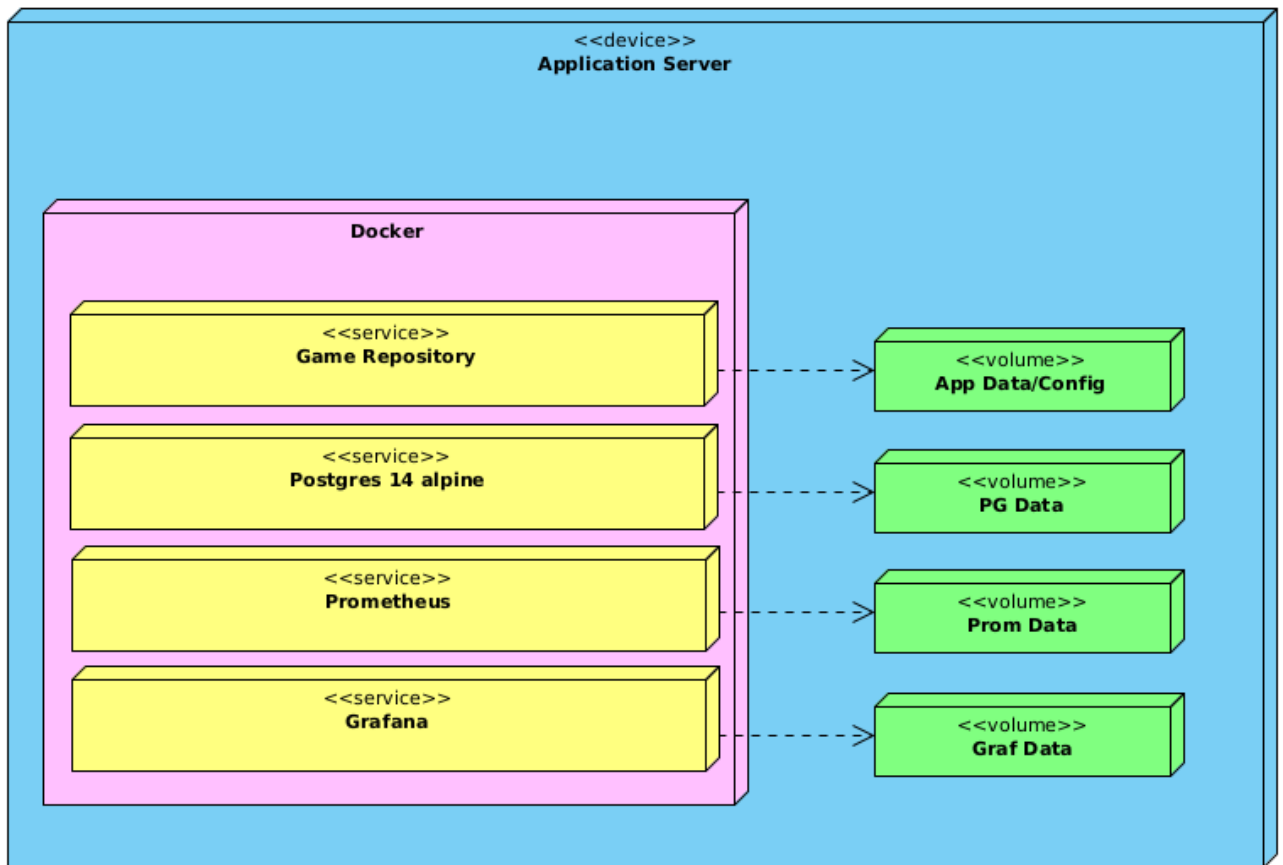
<<device>>
Application Server

Docker

<<service>>
Game Repository

<<service>>
Postgres 14 alpine

<<service>>
Prometheus

<<service>>
Grafana

<<volume>>
App Data/Config

<<volume>>
PG Data

<<volume>>
Prom Data

<<volume>>
Graf Data